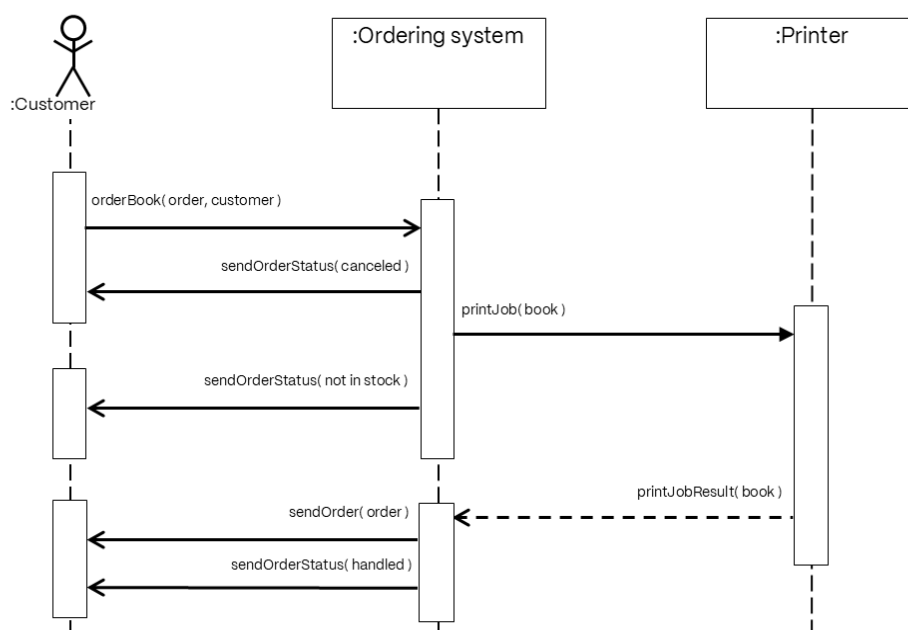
:Customer

:Ordering system

:Printer

orderBook( order, customer )

sendOrderStatus( canceled )

printJob( book )

sendOrderStatus( not in stock )

printJobResult( book )

sendOrder( order )

sendOrderStatus( handled )